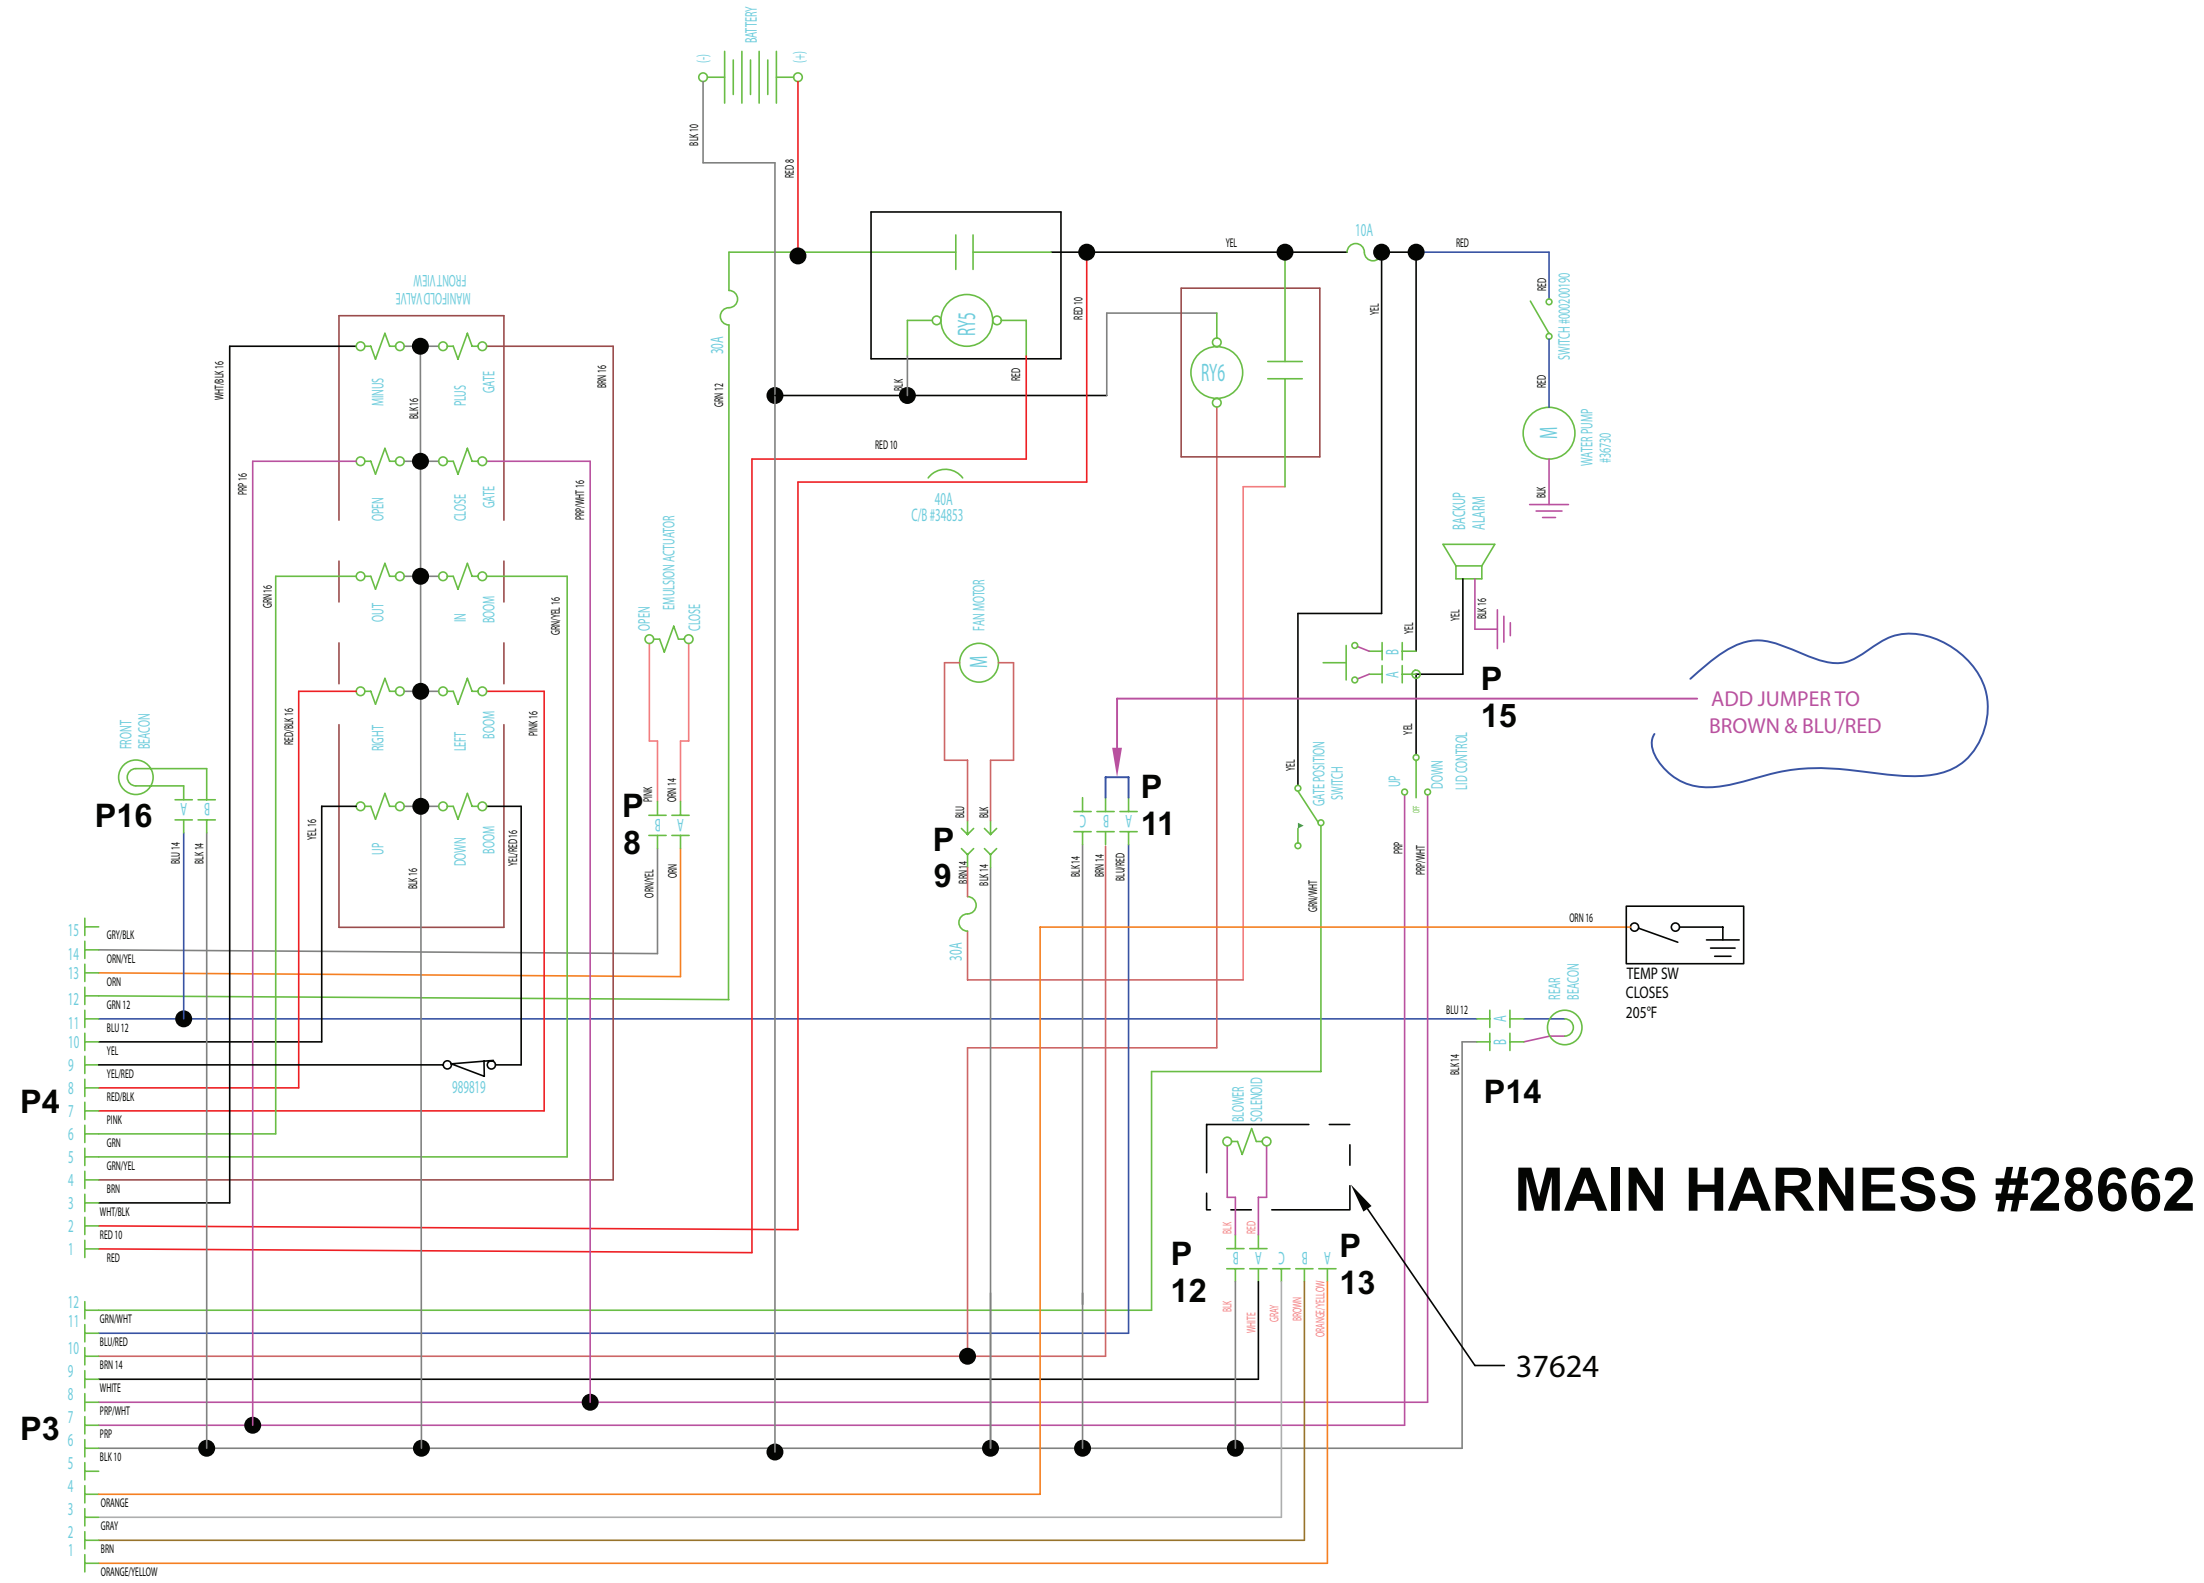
BATTERY
(-)
(+)
BLK 10
RED 8

MANIFOLD VALVE
FRONT VIEW

WHT/BLK 16
BRN 16
MINUS
PLUS
GATE
BLK 16
PRP 16
PRP/WHT 16
OPEN
CLOSE
GATE
GRN 16
GRN/YEL 16
OUT
IN
BOOM
RED/BLK 16
PINK 16
RIGHT
LEFT
BOOM
YEL 16
YEL/RED 16
UP
DOWN
BOOM
BLK 16

30A
GRN 12
RY5
BLK
RED
RED 10
RED 10
40A
C/B #34853
YEL
10A
RED
YEL
RY6
RED
SWITCH #000200190
RED
WATER PUMP
#36730
BLK
BACKUP
ALARM
YEL
BLK 16
YEL
P
15
ADD JUMPER TO
BROWN & BLU/RED

EMULSION ACTUATOR
OPEN
CLOSE
PINK
ORN 14
P
8
B
A
ORN/YEL
ORN

FAN MOTOR
BLU
BLK
P
9
BRN 14
BLK 14
30A

P
11
C
B
A
BLK 14
BRN 14
BLU/RED

FRONT
BEACON
P16
A
B
BLU 14
BLK 14

GATE POSITION
SWITCH
YEL
GRN/WHT
UP
DOWN
LID CONTROL
YEL
PRP
PRP/WHT
ORN 16
TEMP SW
CLOSES
205°F
REAR
BEACON
BLU 12
A
B
BLK 14
P14

P4
15 GRY/BLK
14 ORN/YEL
13 ORN
12 GRN 12
11 BLU 12
10 YEL
9 YEL/RED
8 RED/BLK
7 PINK
6 GRN
5 GRN/YEL
4 BRN
3 WHT/BLK
2 RED 10
1 RED

989819

BLOWER
SOLENOID
BLK
RED
P
12
B
A
C
B
A
P
13
BLK
WHITE
GRAY
BROWN
ORANGE/YELLOW

MAIN HARNESS #28662

37624

P3
12 GRN/WHT
11 BLU/RED
10 BRN 14
9 WHITE
8 PRP/WHT
7 PRP
6 BLK 10
5
4 ORANGE
3 GRAY
2 BRN
1 ORANGE/YELLOW